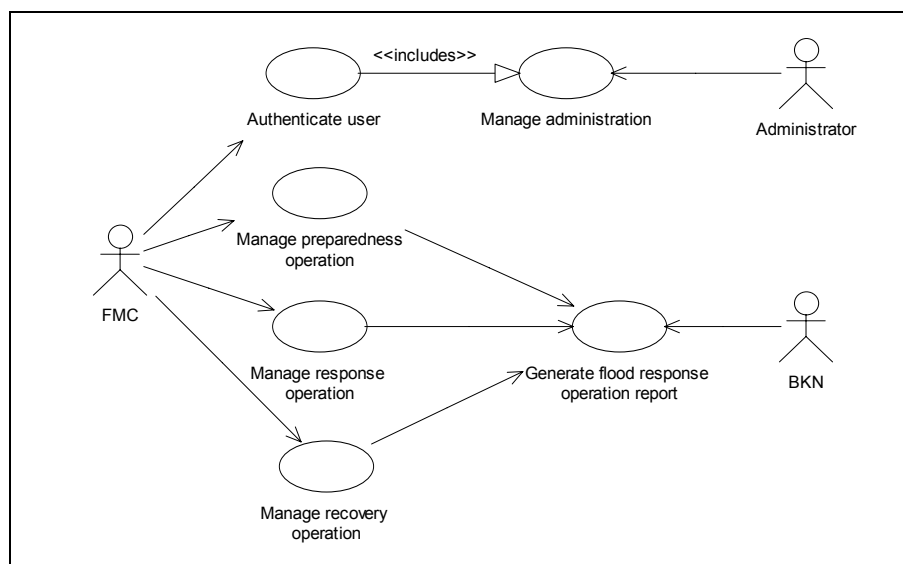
<<includes>>

Authenticate user

Manage administration

Administrator

FMC

Manage preparedness operation

Manage response operation

Generate flood response operation report

BKN

Manage recovery operation